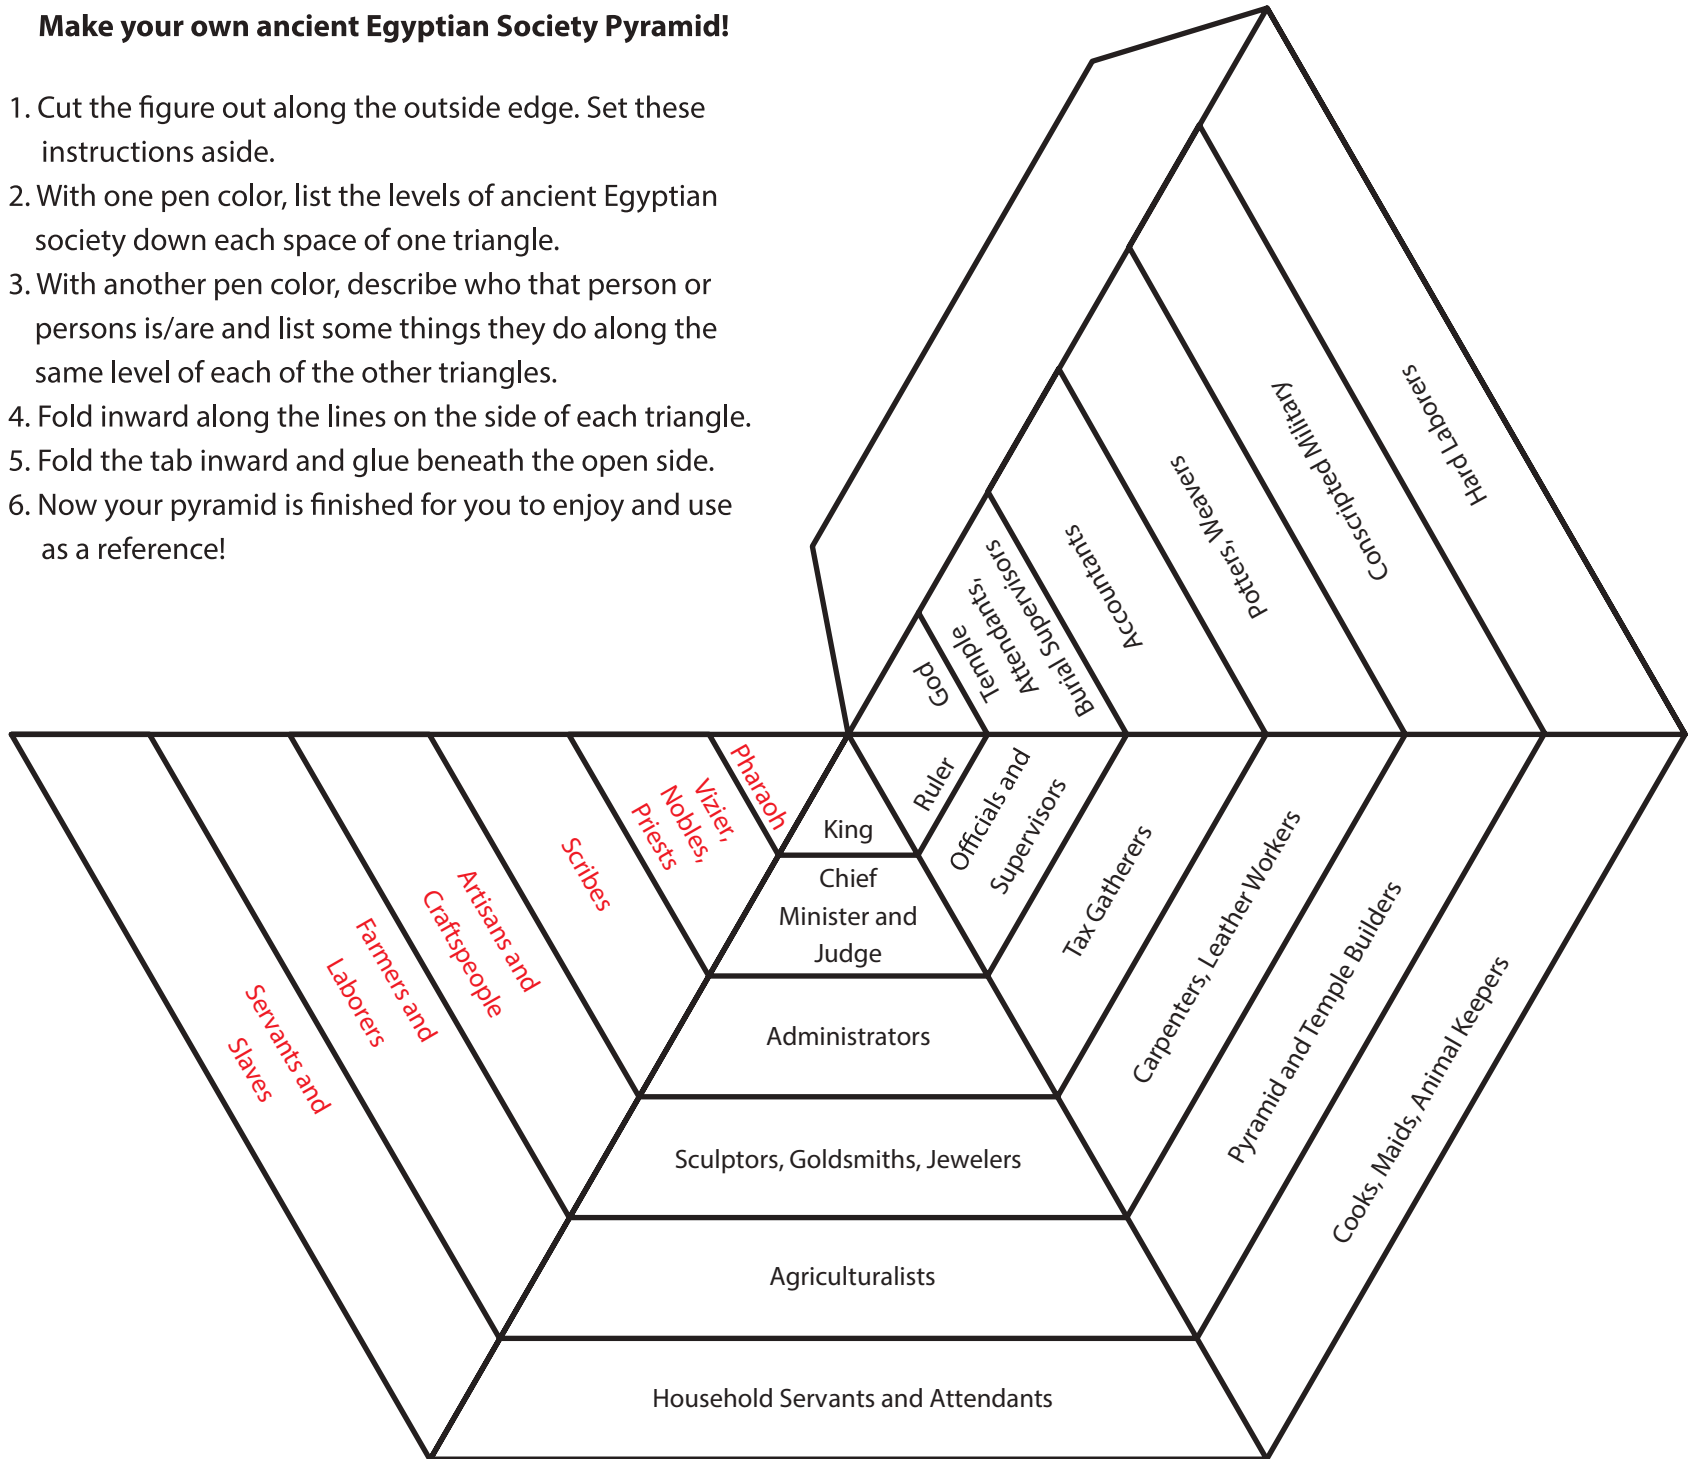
Make your own ancient Egyptian Society Pyramid!

1. Cut the figure out along the outside edge. Set these instructions aside.
2. With one pen color, list the levels of ancient Egyptian society down each space of one triangle.
3. With another pen color, describe who that person or persons is/are and list some things they do along the same level of each of the other triangles.
4. Fold inward along the lines on the side of each triangle.
5. Fold the tab inward and glue beneath the open side.
6. Now your pyramid is finished for you to enjoy and use as a reference!

Pharaoh
Vizier, Nobles, Priests
Scribes
Artisans and Craftspeople
Farmers and Laborers
Servants and Slaves

King
Chief Minister and Judge
Administrators
Sculptors, Goldsmiths, Jewelers
Agriculturalists
Household Servants and Attendants

Ruler
Officials and Supervisors
Tax Gatherers
Carpenters, Leather Workers
Pyramid and Temple Builders
Cooks, Maids, Animal Keepers

God
Temple Attendants, Burial Supervisors
Accountants
Potters, Weavers
Conscripted Military
Hard Laborers